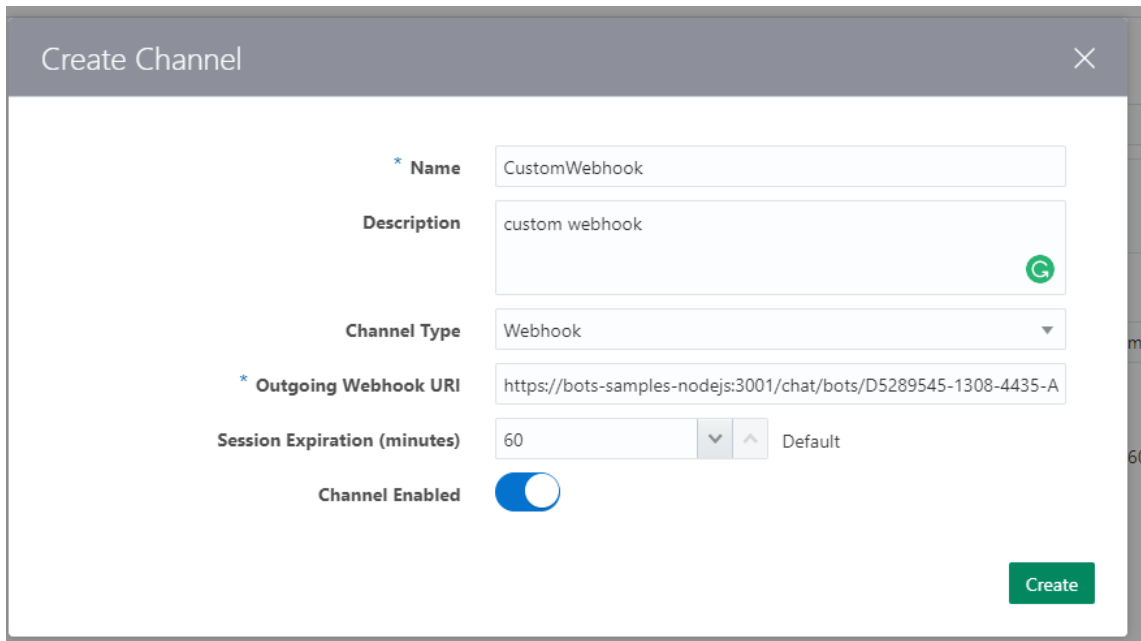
Create Channel

* Name CustomWebhook

Description custom webhook

Channel Type Webhook

* Outgoing Webhook URI https://bots-samples-nodejs:3001/chat/bots/D5289545-1308-4435-A

Session Expiration (minutes) 60 Default

Channel Enabled

Create